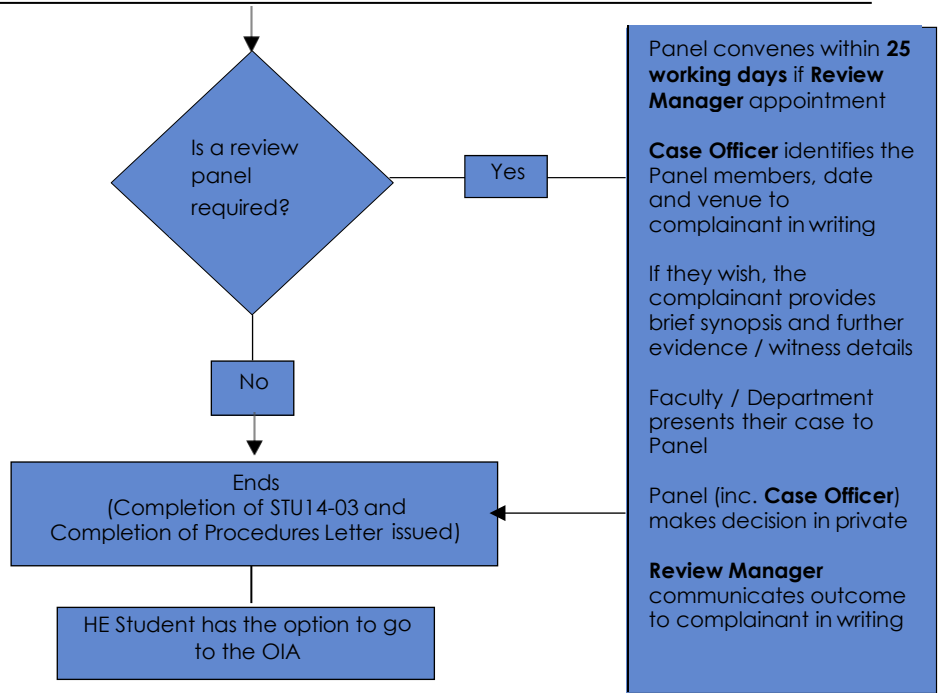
Is a review panel required?

Yes

No

Panel convenes within **25 working days** if **Review Manager** appointment

**Case Officer** identifies the Panel members, date and venue to complainant in writing

If they wish, the complainant provides brief synopsis and further evidence / witness details

Faculty / Department presents their case to Panel

Panel (inc. **Case Officer**) makes decision in private

**Review Manager** communicates outcome to complainant in writing

Ends
(Completion of STU14-03 and Completion of Procedures Letter issued)

HE Student has the option to go to the OIA